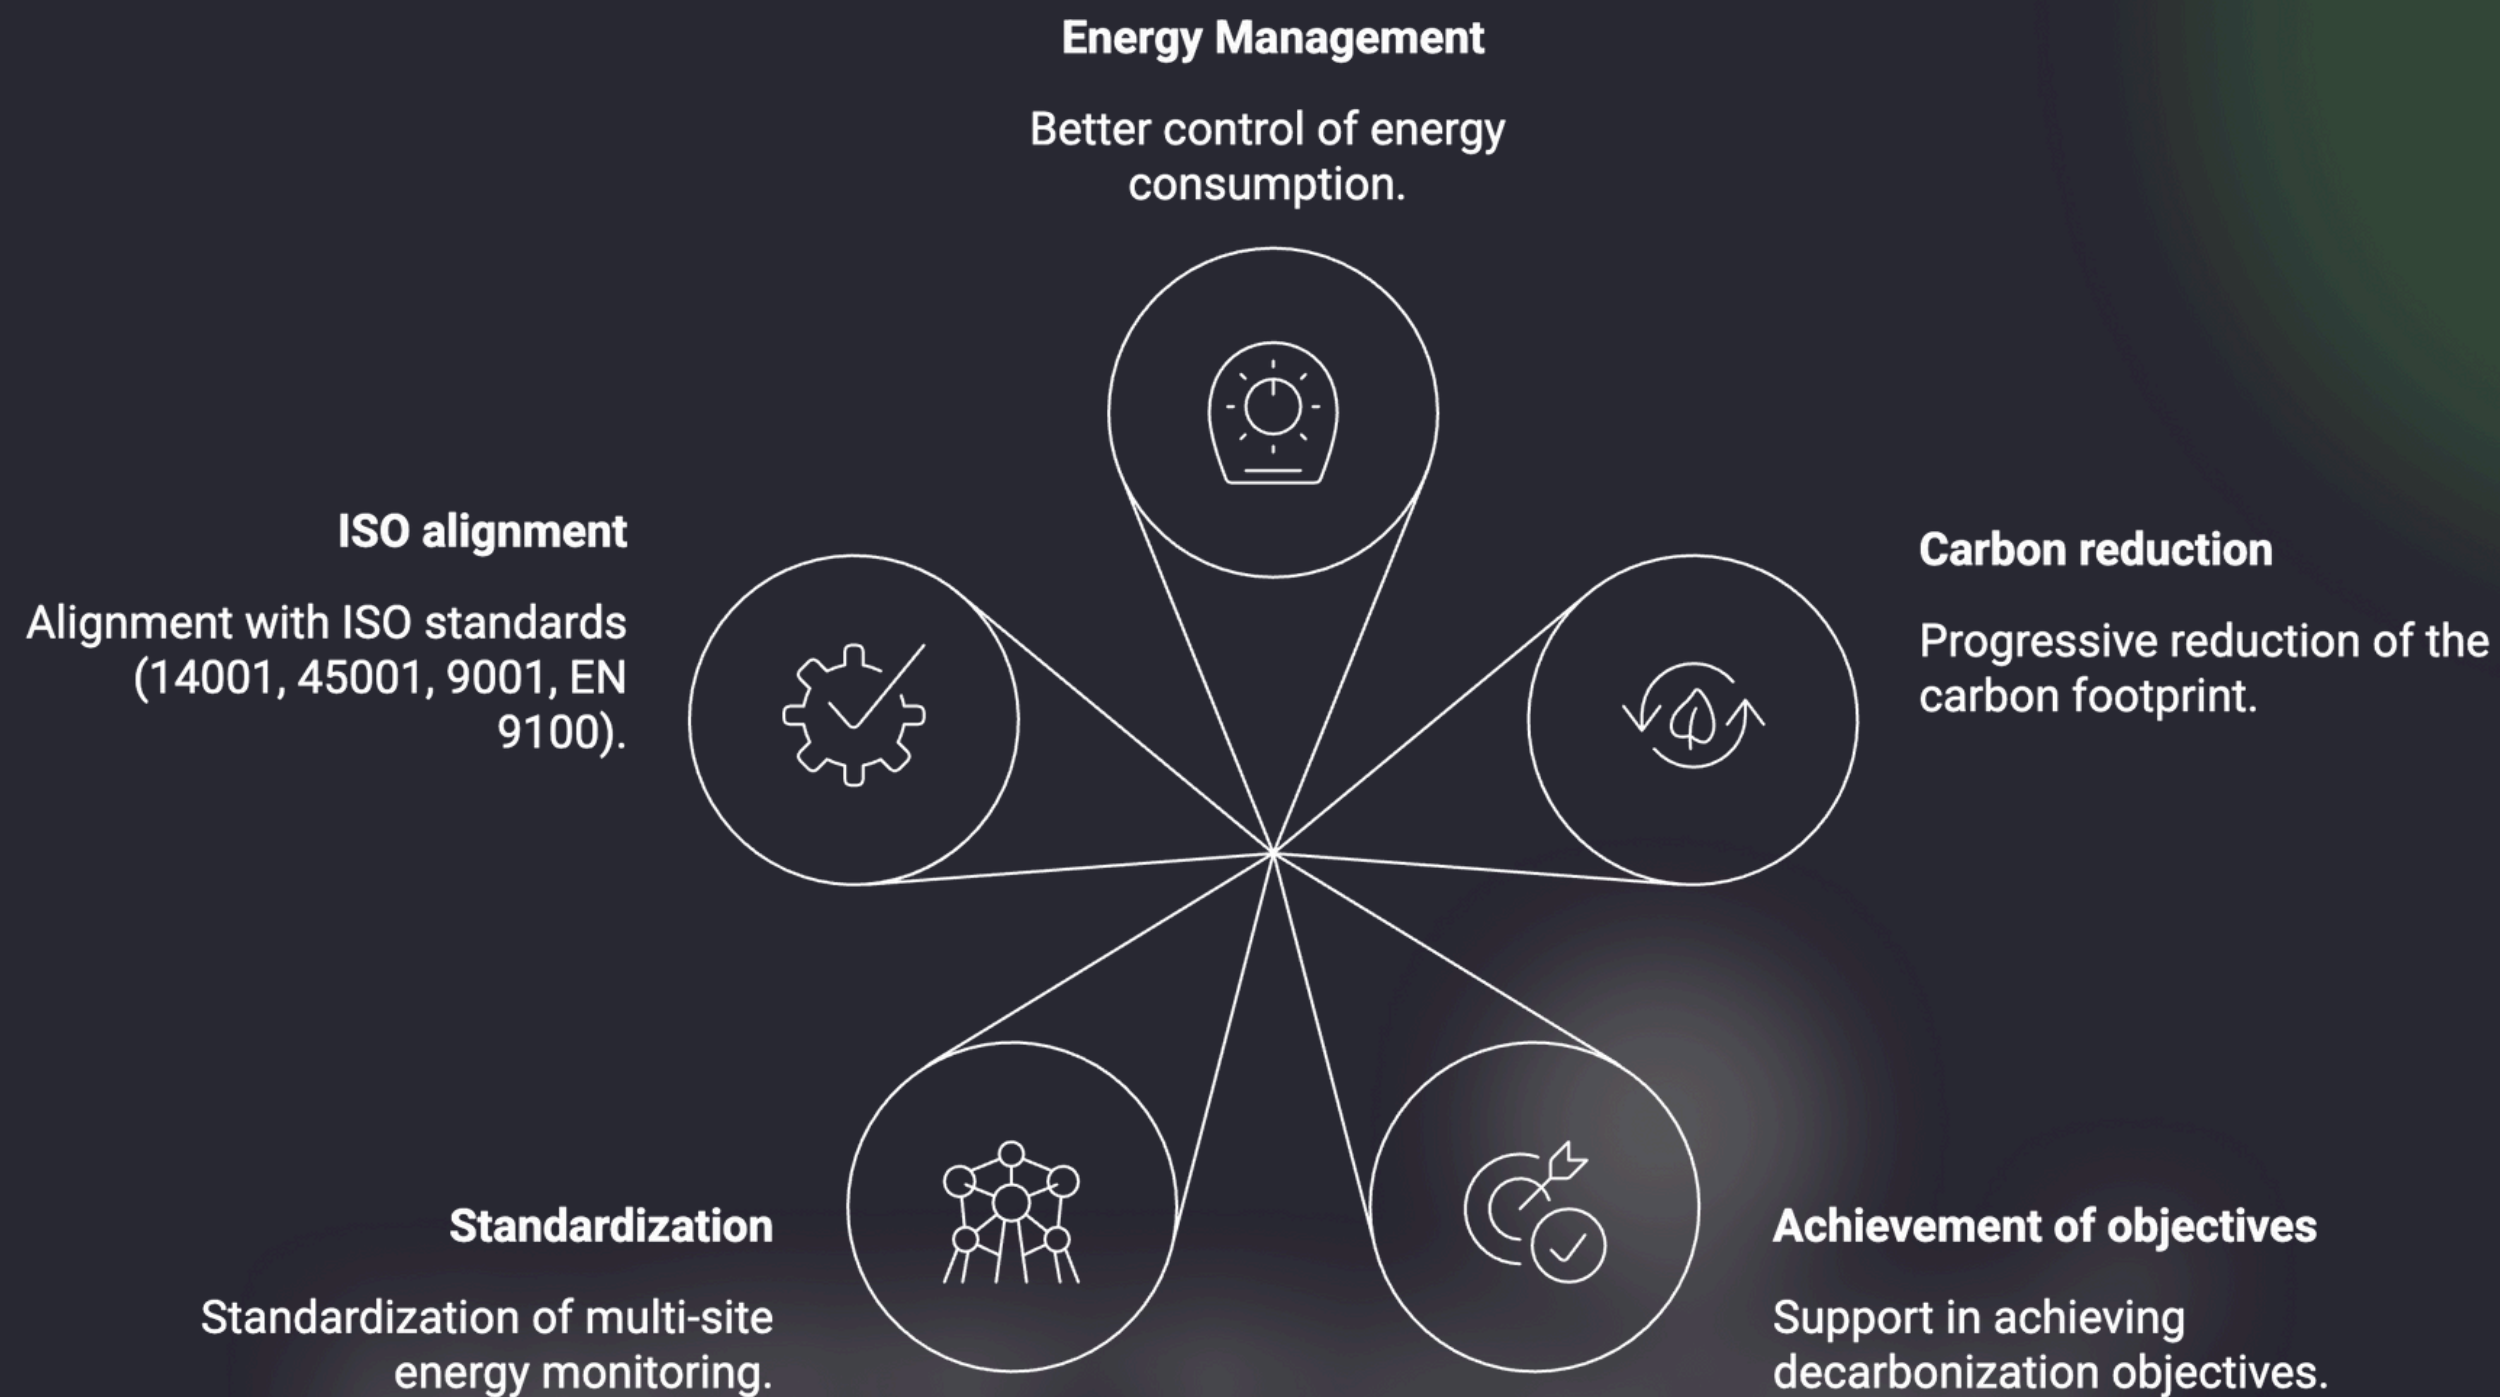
Energy Management

Better control of energy consumption.

ISO alignment

Alignment with ISO standards (14001, 45001, 9001, EN 9100).

Carbon reduction

Progressive reduction of the carbon footprint.

Standardization

Standardization of multi-site energy monitoring.

Achievement of objectives

Support in achieving decarbonization objectives.